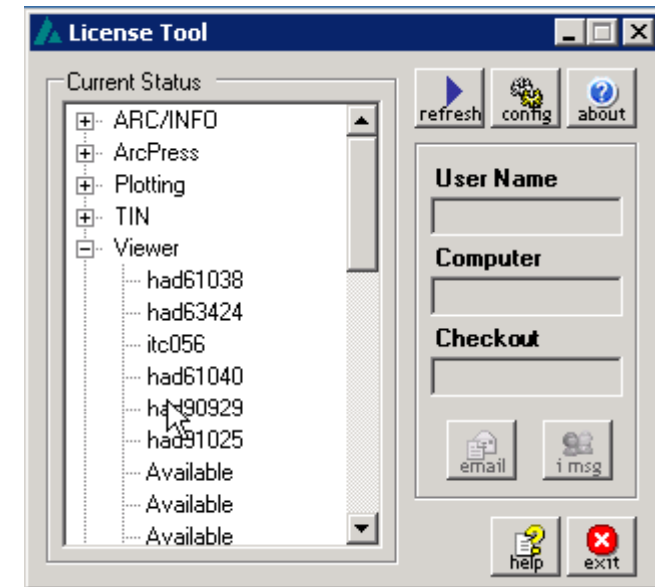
License Tool

Current Status

ARC/INFO
ArcPress
Plotting
TIN
Viewer
had61038
had63424
itc056
had61040
ha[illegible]90929
had91025
Available
Available
Available

refresh
config
about

User Name
Computer
Checkout

email
i msg

help
exit